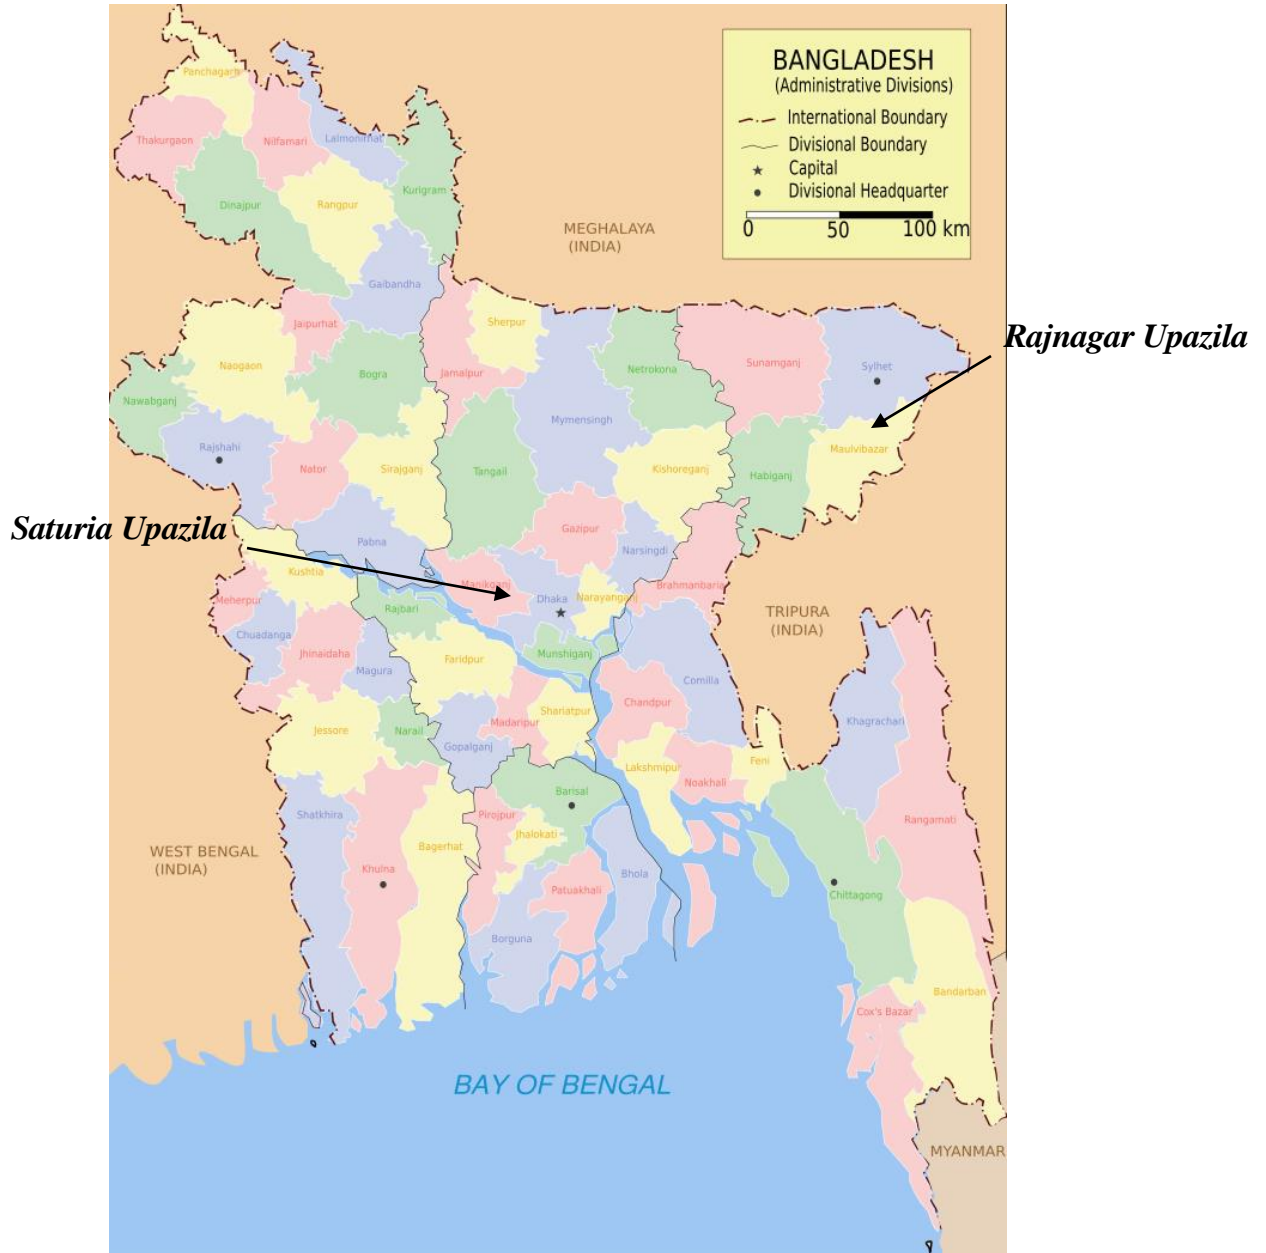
BANGLADESH
(Administrative Divisions)
International Boundary
Divisional Boundary
Capital
Divisional Headquarter
0 50 100 km

Rajnagar Upazila

Saturia Upazila

MEGHALAYA (INDIA)

TRIPURA (INDIA)

WEST BENGAL (INDIA)

MYANMAR

BAY OF BENGAL

Panchagarh
Thakurgaon
Nilfamari
Lalmonirhat
Kurigram
Dinajpur
Rangpur
Gaibandha
Jaipurhat
Sherpur
Naogaon
Bogra
Jamalpur
Netrokona
Sunamganj
Sylhet
Nawabganj
Mymensingh
Rajshahi
Nator
Sirajganj
Tangail
Kishoreganj
Habiganj
Maulvibazar
Gazipur
Narsingdi
Pabna
Kushtia
Manikganj
Dhaka
Narayanganj
Brahmanbaria
Meherpur
Rajbari
Chuadanga
Jhinaidaha
Munshiganj
Faridpur
Magura
Comilla
Chandpur
Khagrachari
Shariatpur
Madaripur
Jessore
Narail
Gopalganj
Lakshmipur
Feni
Noakhali
Barisal
Shatkhira
Pirojpur
Jhalokati
Rangamati
Bagerhat
Khulna
Bhola
Patuakhali
Chittagong
Borguna
Bandarban
Cox's Bazar